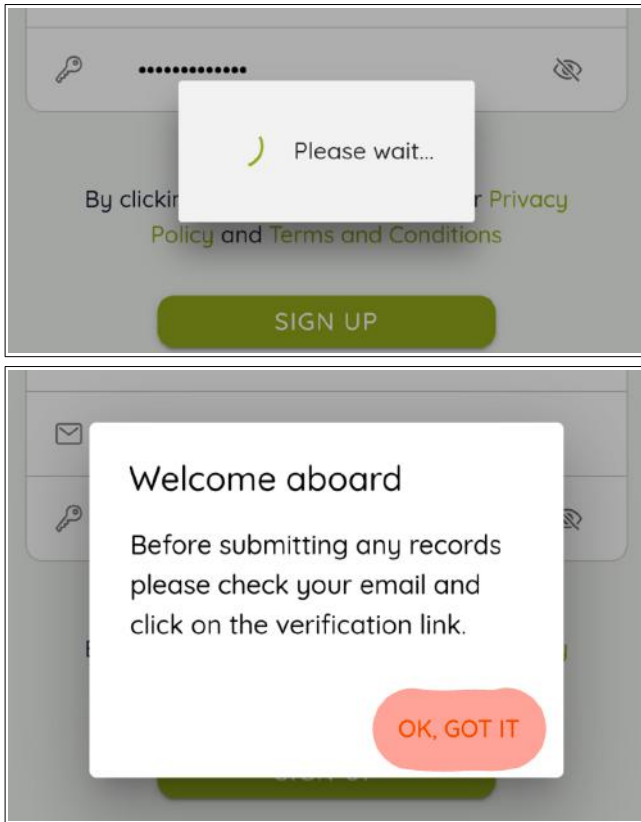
••••••••••••••

Please wait...

By clickir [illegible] r Privacy Policy and Terms and Conditions

SIGN UP

Welcome aboard

Before submitting any records please check your email and click on the verification link.

OK, GOT IT

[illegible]